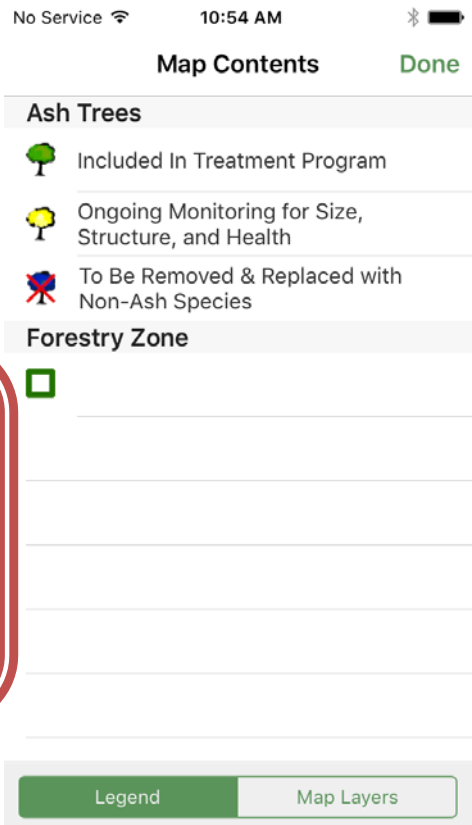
No Service 10:54 AM

Map Contents Done

Ash Trees

Included In Treatment Program

Ongoing Monitoring for Size, Structure, and Health

To Be Removed & Replaced with Non-Ash Species

Forestry Zone

Legend Map Layers